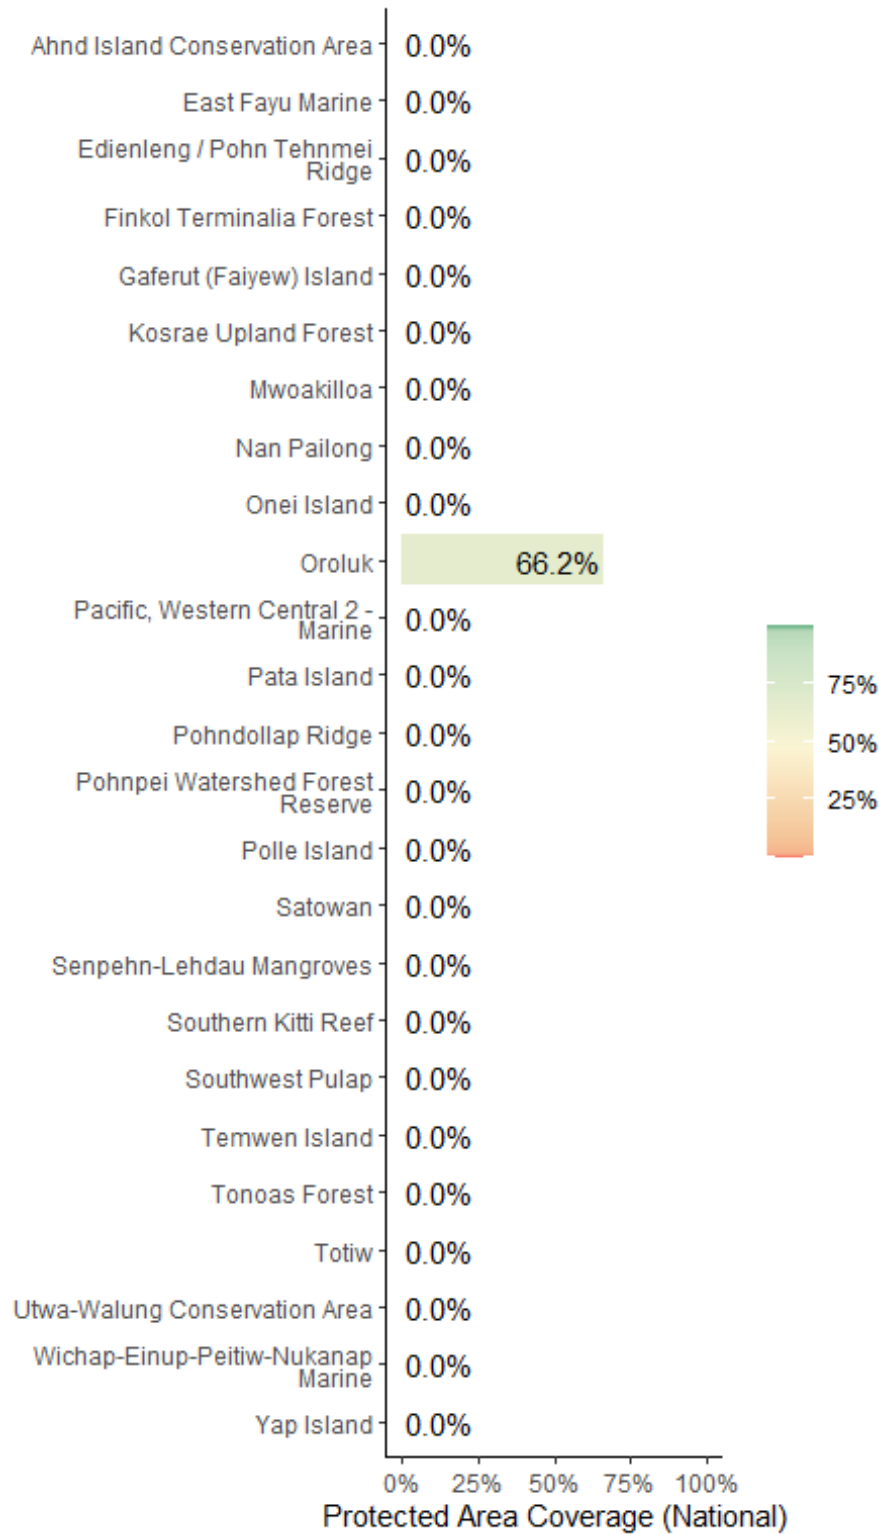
Ahnd Island Conservation Area 0.0%
East Fayu Marine 0.0%
Edienleng / Pohn Tehnmei Ridge 0.0%
Finkol Terminalia Forest 0.0%
Gaferut (Faiyew) Island 0.0%
Kosrae Upland Forest 0.0%
Mwoakilloa 0.0%
Nan Pailong 0.0%
Onei Island 0.0%
Oroluk 66.2%
Pacific, Western Central 2 - Marine 0.0%
Pata Island 0.0%
Pohndollap Ridge 0.0%
Pohnpei Watershed Forest Reserve 0.0%
Polle Island 0.0%
Satowan 0.0%
Senpehn-Lehdau Mangroves 0.0%
Southern Kitti Reef 0.0%
Southwest Pulap 0.0%
Temwen Island 0.0%
Tonoas Forest 0.0%
Totiw 0.0%
Utwa-Walung Conservation Area 0.0%
Wichap-Einup-Peitiw-Nukanap Marine 0.0%
Yap Island 0.0%

0% 25% 50% 75% 100%
Protected Area Coverage (National)

75%
50%
25%